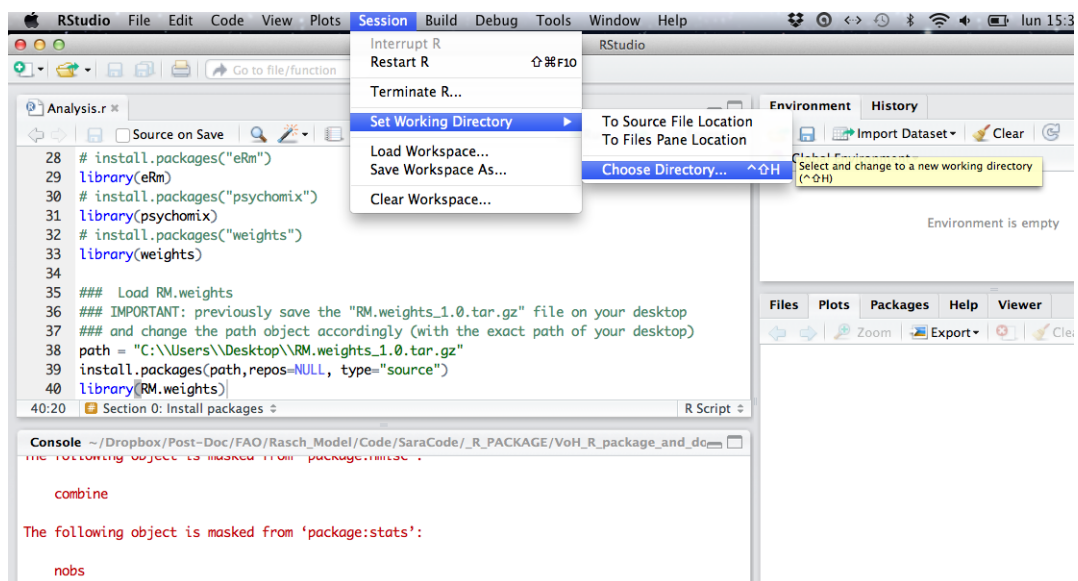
RStudio File Edit Code View Plots Session Build Debug Tools Window Help

lun 15:3

RStudio

Go to file/function

Analysis.r ×

Source on Save

Interrupt R
Restart R ⇧⌘F10
Terminate R...
Set Working Directory
Load Workspace...
Save Workspace As...
Clear Workspace...

To Source File Location
To Files Pane Location
Choose Directory... ^⇧H

Select and change to a new working directory (^⇧H)

28 # install.packages("eRm")
29 library(eRm)
30 # install.packages("psychomix")
31 library(psychomix)
32 # install.packages("weights")
33 library(weights)
34
35 ### Load RM.weights
36 ### IMPORTANT: previously save the "RM.weights_1.0.tar.gz" file on your desktop
37 ### and change the path object accordingly (with the exact path of your desktop)
38 path = "C:\\Users\\Desktop\\RM.weights_1.0.tar.gz"
39 install.packages(path,repos=NULL, type="source")
40 library(RM.weights)

40:20 Section 0: Install packages ÷ R Script ÷

Environment History

Import Dataset Clear

Environment is empty

Files Plots Packages Help Viewer

Zoom Export

Console ~/Dropbox/Post-Doc/FAO/Rasch_Model/Code/SaraCode/_R_PACKAGE/VoH_R_package_and_do

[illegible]

combine

The following object is masked from ‘package:stats’:

nobs